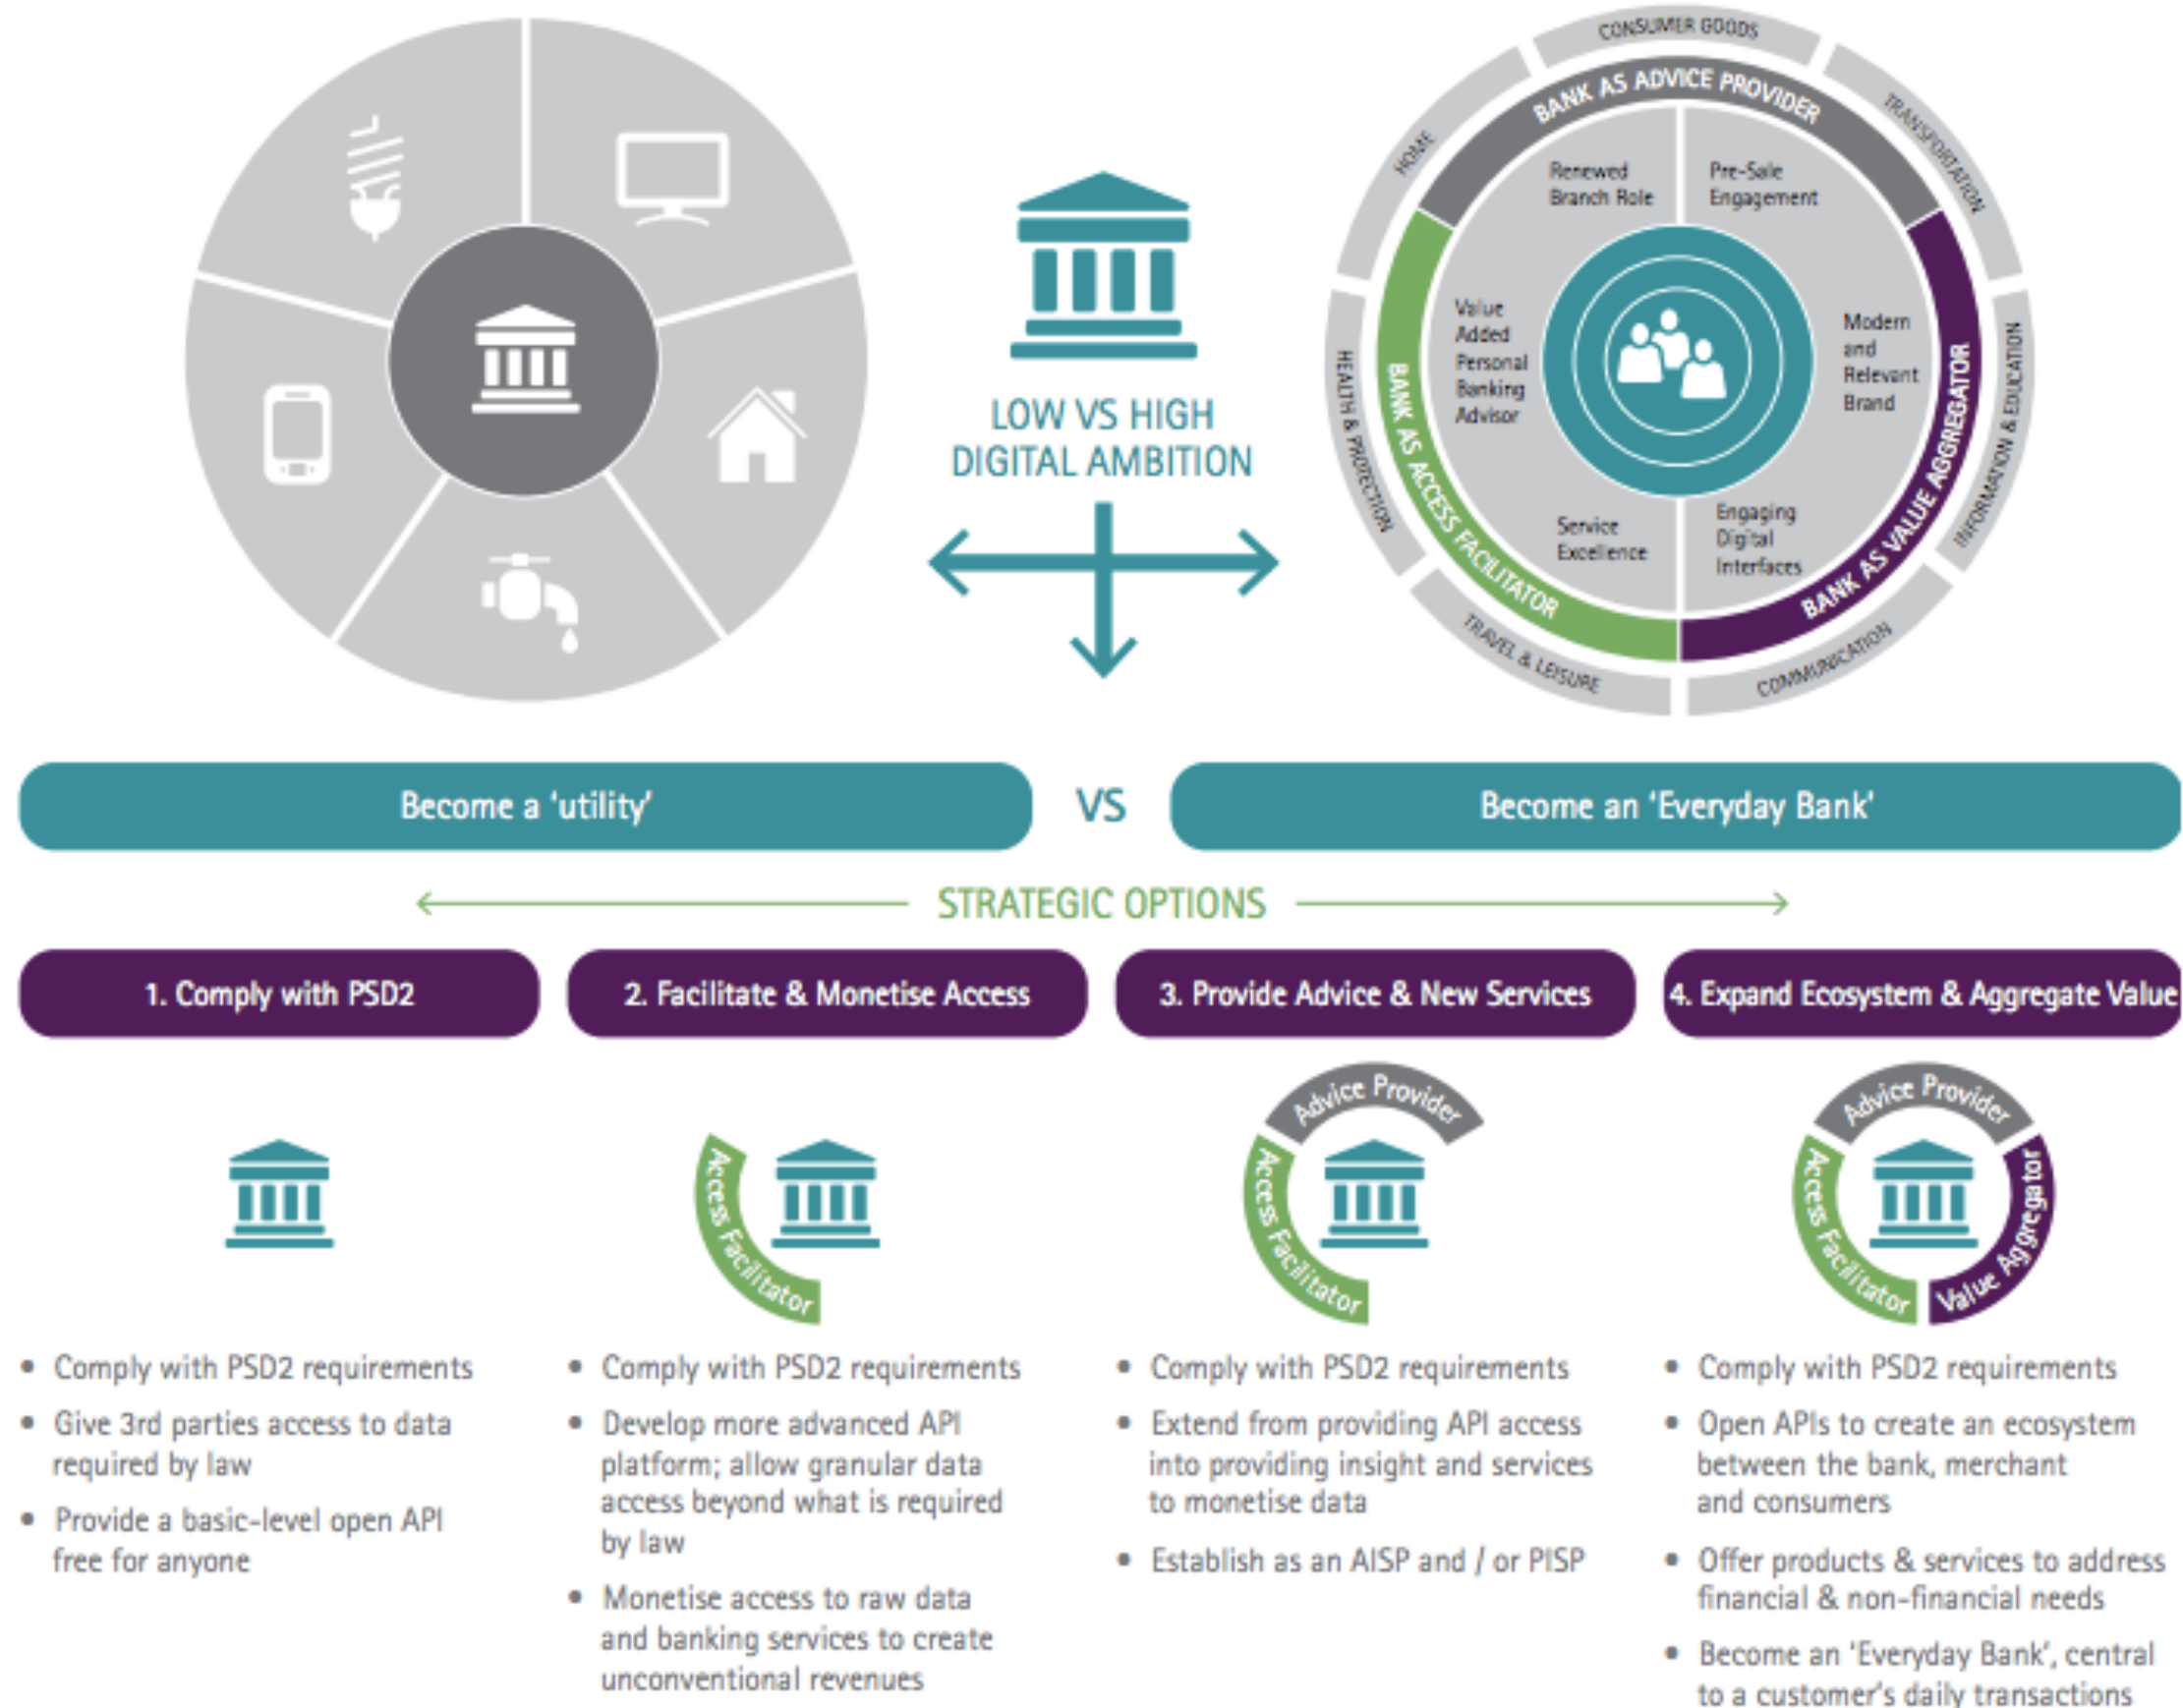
LOW VS HIGH DIGITAL AMBITION

CONSUMER GOODS

TRANSPORTATION

INFORMATION & EDUCATION

COMMUNICATION

TRAVEL & LEISURE

HEALTH & PROTECTION

HOME

BANK AS ADVICE PROVIDER

BANK AS VALUE AGGREGATOR

BANK AS ACCESS FACILITATOR

Renewed Branch Role

Pre-Sale Engagement

Modern and Relevant Brand

Engaging Digital Interfaces

Service Excellence

Value Added Personal Banking Advisor

Become a 'utility'

VS

Become an 'Everyday Bank'

STRATEGIC OPTIONS

1. Comply with PSD2

2. Facilitate & Monetise Access

3. Provide Advice & New Services

4. Expand Ecosystem & Aggregate Value

Access Facilitator

Advice Provider

Access Facilitator

Advice Provider

Access Facilitator

Value Aggregator

• Comply with PSD2 requirements
• Give 3rd parties access to data required by law
• Provide a basic-level open API free for anyone

• Comply with PSD2 requirements
• Develop more advanced API platform; allow granular data access beyond what is required by law
• Monetise access to raw data and banking services to create unconventional revenues

• Comply with PSD2 requirements
• Extend from providing API access into providing insight and services to monetise data
• Establish as an AISP and / or PISP

• Comply with PSD2 requirements
• Open APIs to create an ecosystem between the bank, merchant and consumers
• Offer products & services to address financial & non-financial needs
• Become an 'Everyday Bank', central to a customer's daily transactions